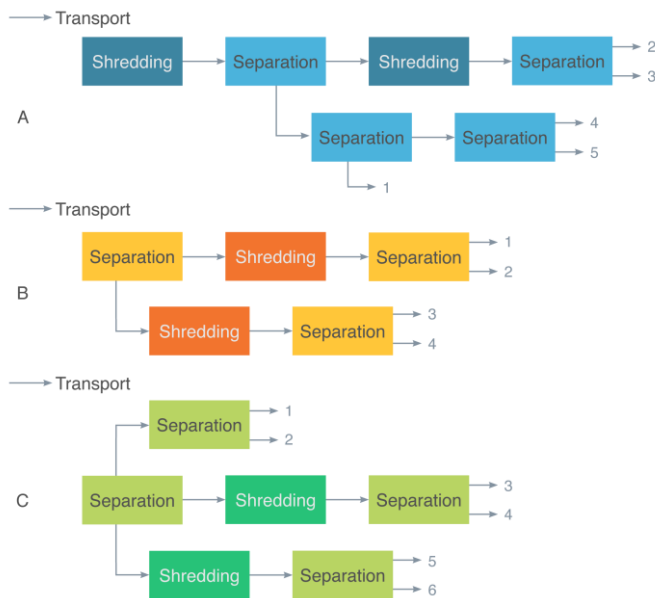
Transport

A

Shredding

Separation

Shredding

Separation

2

3

Separation

Separation

4

5

1

Transport

B

Separation

Shredding

Separation

1

2

Shredding

Separation

3

4

Transport

C

Separation

1

2

Separation

Shredding

Separation

3

4

Shredding

Separation

5

6